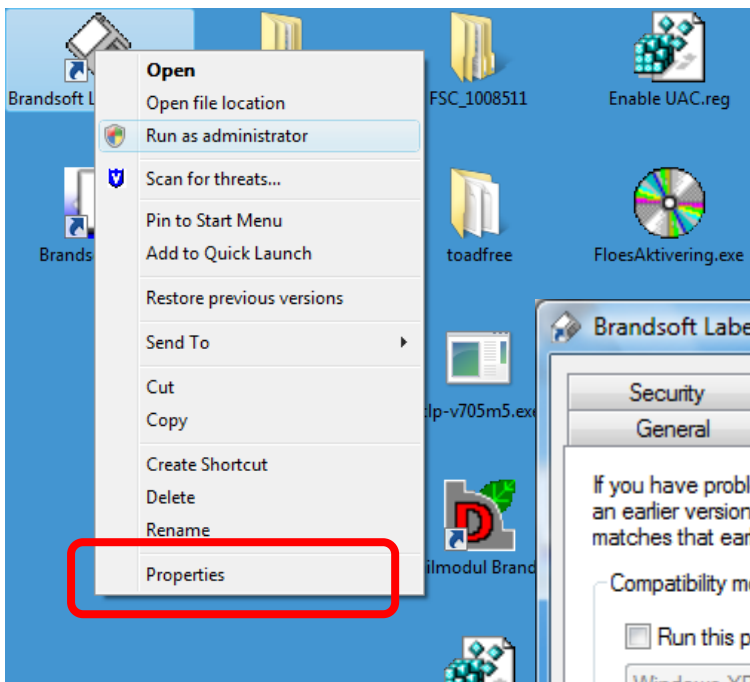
Brandsoft L

Brands

Open
Open file location
Run as administrator
Scan for threats...
Pin to Start Menu
Add to Quick Launch
Restore previous versions
Send To
Cut
Copy
Create Shortcut
Delete
Rename
Properties

FSC_1008511

toadfree

clp-v705m5.exe

ilmodul Brand

Enable UAC.reg

FloesAktivering.exe

Brandsoft Labe

Security

General

If you have probl
an earlier version
matches that ear

Compatibility m

Run this p

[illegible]